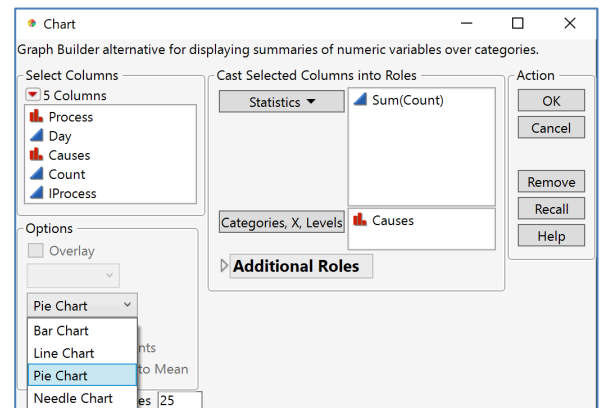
Chart

Graph Builder alternative for displaying summaries of numeric variables over categories.

Select Columns
5 Columns
Process
Day
Causes
Count
IProcess

Cast Selected Columns into Roles
Statistics ▼
Sum(Count)

Categories, X, Levels
Causes

Additional Roles

Action
OK
Cancel
Remove
Recall
Help

Options
Overlay

Pie Chart
Bar Chart
Line Chart
Pie Chart
Needle Chart
nts
to Mean
es 25